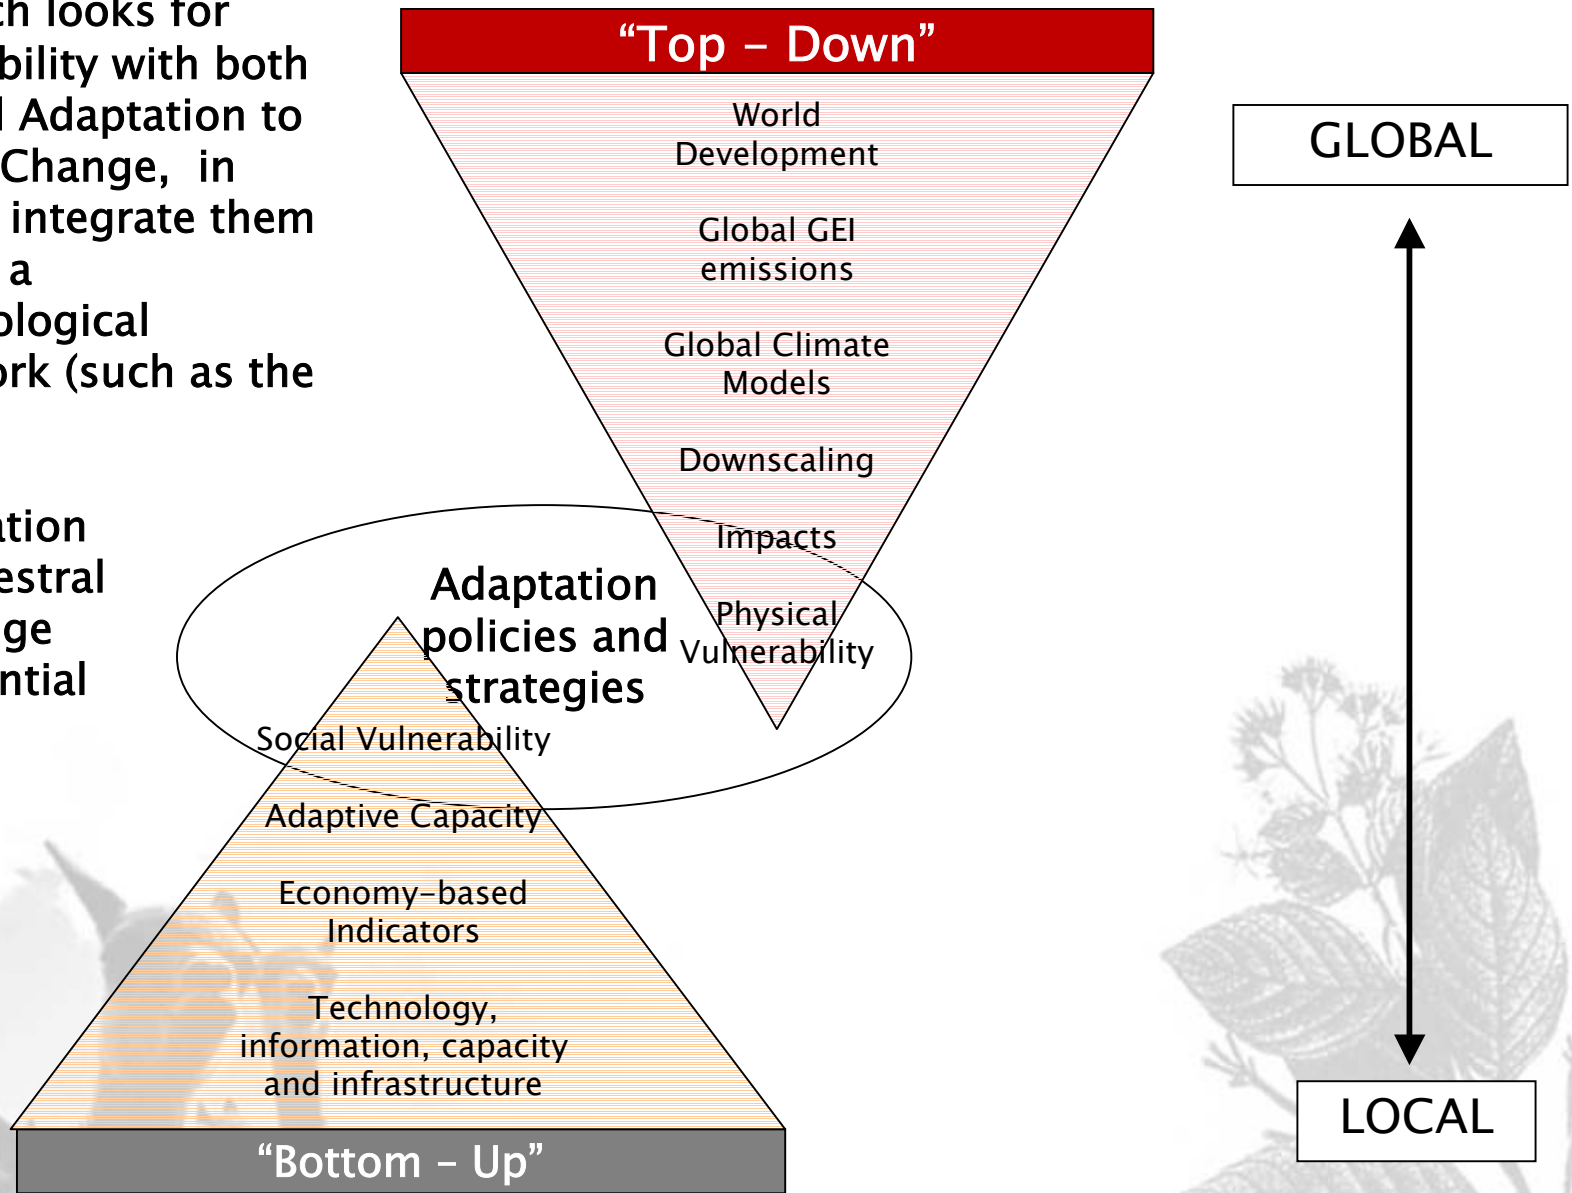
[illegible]h looks for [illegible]bility with both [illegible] Adaptation to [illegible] Change, in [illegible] integrate them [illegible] a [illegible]logical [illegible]rk (such as the

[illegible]tion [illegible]estral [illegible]ge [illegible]ntial

“Top – Down”

World Development

Global GEI emissions

Global Climate Models

Downscaling

Impacts

Physical Vulnerability

GLOBAL

Adaptation policies and strategies

Social Vulnerability

Adaptive Capacity

Economy-based Indicators

Technology, information, capacity and infrastructure

“Bottom – Up”

LOCAL